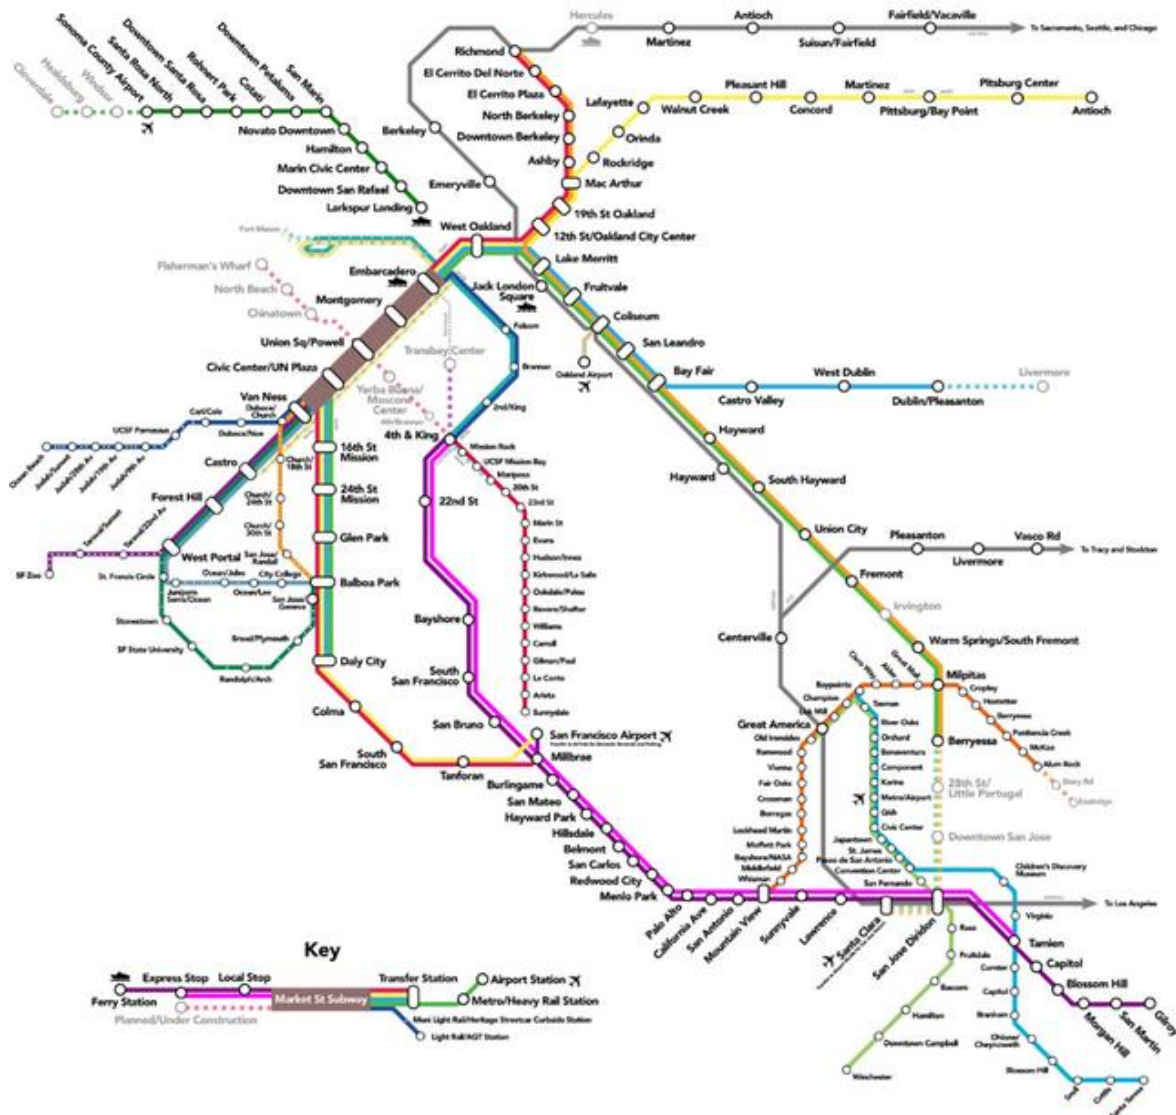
Hercules
Antioch
Fairfield/Vacaville
To Sacramento, Seattle, and Chicago
Martinez
Suisun/Fairfield
Richmond
El Cerrito Del Norte
El Cerrito Plaza
North Berkeley
Downtown Berkeley
Ashby
Berkeley
Emeryville
Lafayette
Orinda
Rockridge
Mac Arthur
19th St Oakland
12th St/Oakland City Center
West Oakland
Pleasant Hill
Walnut Creek
Concord
Martinez
Pittsburg/Bay Point
Pittsburg Center
Antioch
Cloverdale
Healdsburg
Windsor
Sonoma County Airport
Santa Rosa North
Downtown Santa Rosa
Rohnert Park
Cotati
Downtown Petaluma
San Marin
Novato Downtown
Hamilton
Marin Civic Center
Downtown San Rafael
Larkspur Landing
Fort Mason
Fisherman's Wharf
North Beach
Chinatown
Embarcadero
Montgomery
Union Sq/Powell
Civic Center/UN Plaza
Van Ness
Duboce/Church
Duboce/Noe
Cole/Cole
UCSF Parnassus
Ocean Beach
Judah/Sunset
Judah/19th Av
Judah/9th Av
Castro
Church/18th St
Church/24th St
Church/30th St
Forest Hill
Taraval/Sunset
Taraval/22nd Av
West Portal
SF Zoo
St. Francis Circle
Junipero Serra/Ocean
Ocean/Jules
Ocean/Lee
City College
San Jose/Randall
San Jose/Geneva
Stonestown
SF State University
Broad/Plymouth
Randolph/Arch
Jack London Square
Folsom
Bryant
Transbay Center
Yerba Buena/Moscone Center
4th/Brannan
2nd/King
4th & King
Mission Rock
UCSF Mission Bay
Mariposa
20th St
23rd St
Marin St
Evans
Hudson/Innes
Kirkwood/La Salle
Oakdale/Palou
Revere/Shafter
Williams
Carroll
Gilman/Paul
Le Conte
Arleta
Sunnydale
16th St Mission
24th St Mission
Glen Park
Balboa Park
Daly City
Colma
South San Francisco
22nd St
Bayshore
South San Francisco
San Bruno
Tanforan
San Francisco Airport
Millbrae
Burlingame
San Mateo
Hayward Park
Hillsdale
Belmont
San Carlos
Redwood City
Menlo Park
Lake Merritt
Fruitvale
Coliseum
San Leandro
Oakland Airport
Bay Fair
Castro Valley
West Dublin
Dublin/Pleasanton
Livermore
Hayward
Hayward
South Hayward
Union City
Fremont
Pleasanton
Livermore
Vasco Rd
To Tracy and Stockton
Irvington
Centerville
Warm Springs/South Fremont
Milpitas
Berryessa
28th St/Little Portugal
Downtown San Jose
Great America
Old Ironsides
Reamwood
Vienna
Fair Oaks
Crossman
Borregas
Lockheed Martin
Moffett Park
Bayshore/NASA
Middlefield
Whisman
Baypointe
Champion
Lick Mill
Tasman
River Oaks
Orchard
Bonaventura
Component
Karina
Metro/Airport
Gish
Civic Center
Japantown
St. James
Paseo de San Antonio
Convention Center
San Fernando
Cropley
Hostetter
Berryessa
Penitencia Creek
McKee
Alum Rock
Story Rd
Eastridge
Children's Discovery Museum
Palo Alto
California Ave
San Antonio
Mountain View
Sunnyvale
Lawrence
Santa Clara
San Jose Diridon
To Los Angeles
Virginia
Tamien
Capitol
Blossom Hill
Morgan Hill
San Martin
Gilroy
Race
Fruitdale
Bascom
Hamilton
Downtown Campbell
Winchester
Curtner
Capitol
Branham
Ohlone/Chynoweth
Blossom Hill
Snell
Cottle
Santa Teresa
Key
Express Stop
Local Stop
Ferry Station
Planned/Under Construction
Market St Subway
Transfer Station
Airport Station
Metro/Heavy Rail Station
Muni Light Rail/Heritage Streetcar Curbside Station
Light Rail/AGT Station